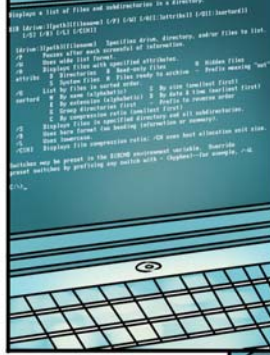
Displays a list of files and subdirectories in a directory.

DIR [drive:][path][filename] [/P] [/W] [/A[[:]attribs]] [/O[[:]sortord]] [/S] [/B] [/L] [/C]

[drive:][path][filename] Specifies drive, directory, and/or files to list.
/P Pauses after each screenful of information.
/W Uses wide list format.
/A Displays files with specified attributes.
attribs D Directories R Read-only files H Hidden files
S System files A Files ready to archive - Prefix meaning "not"
/O List by files in sorted order.
sortord N By name (alphabetic) S By size (smallest first)
E By extension (alphabetic) D By date & time (earliest first)
G Group directories first - Prefix to reverse order
C By compression ratio (smallest first)
/S Displays files in specified directory and all subdirectories.
/B Uses bare format (no heading information or summary).
/L Uses lowercase.
/C[H] Displays file compression ratio; /CH uses host allocation unit size.

Switches may be preset in the DIRCMD environment variable. Override preset switches by prefixing any switch with - (hyphen)--for example, /-W.

C:\>_